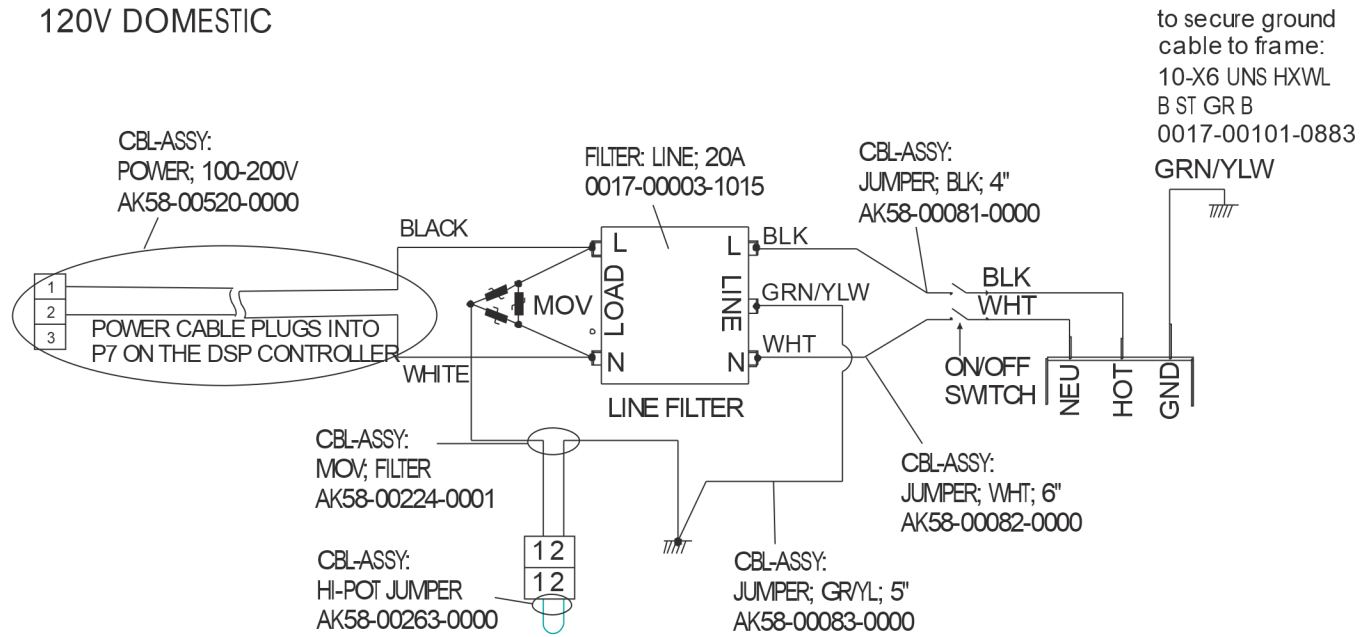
120V DOMESTIC

to secure ground cable to frame:
10-X6 UNS HXWL
B ST GR B
0017-00101-0883

GRN/YLW

CBL-ASSY:
POWER; 100-200V
AK58-00520-0000

FILTER: LINE; 20A
0017-00003-1015

CBL-ASSY:
JUMPER; BLK; 4"
AK58-00081-0000

BLACK

L
LOAD
N

L
LINE
N

BLK
GRN/YLW
WHT

BLK
WHT

MOV

1
2
3

POWER CABLE PLUGS INTO
P7 ON THE DSP CONTROLLER

WHITE

LINE FILTER

ON/OFF
SWITCH

NEU
HOT
GND

CBL-ASSY:
MOV; FILTER
AK58-00224-0001

CBL-ASSY:
JUMPER; WHT; 6"
AK58-00082-0000

12
12

CBL-ASSY:
HI-POT JUMPER
AK58-00263-0000

CBL-ASSY:
JUMPER; GR/YL; 5"
AK58-00083-0000